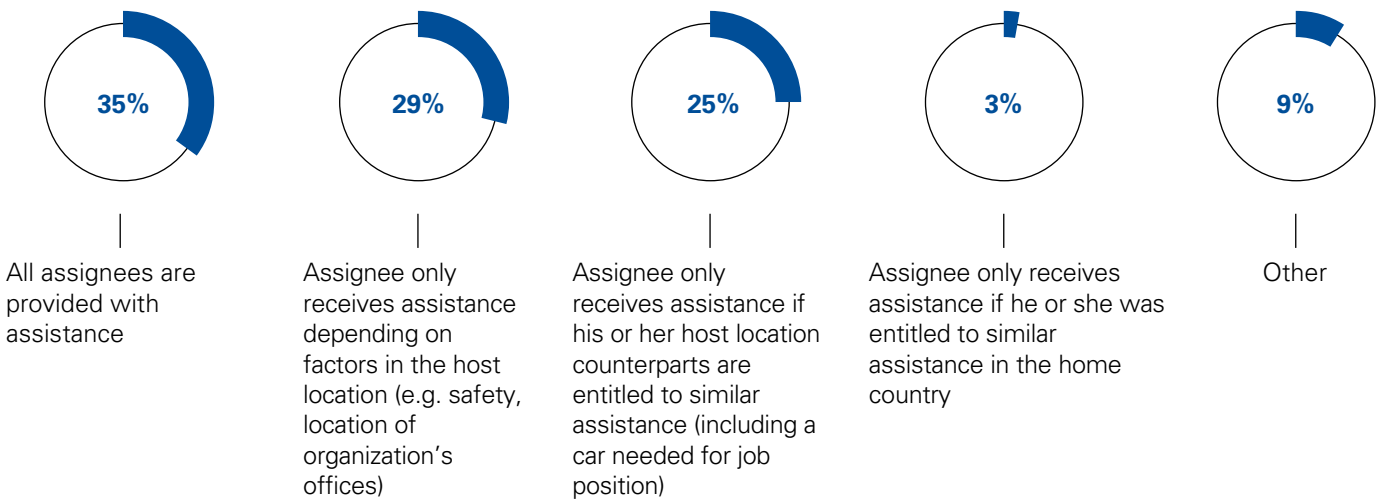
35%

All assignees are provided with assistance

29%

Assignee only receives assistance depending on factors in the host location (e.g. safety, location of organization’s offices)

25%

Assignee only receives assistance if his or her host location counterparts are entitled to similar assistance (including a car needed for job position)

3%

Assignee only receives assistance if he or she was entitled to similar assistance in the home country

9%

Other